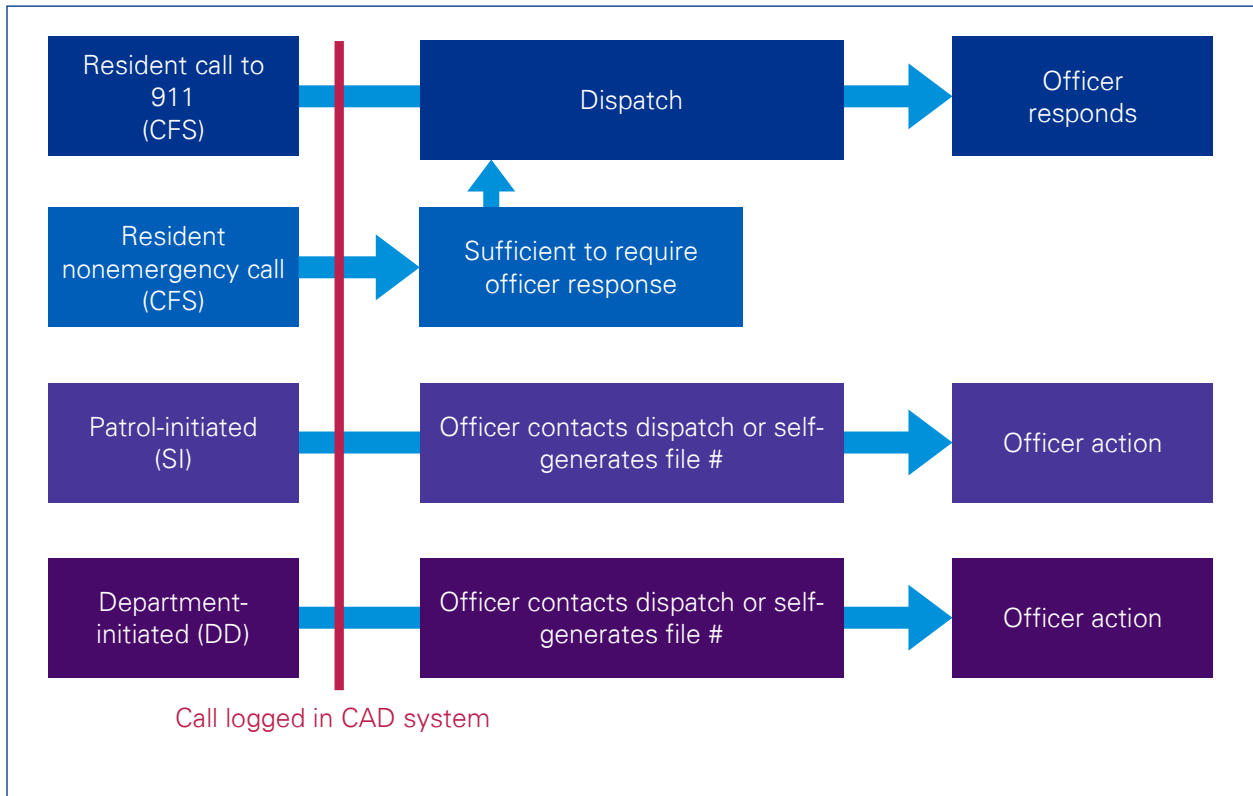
Resident call to 911 (CFS)

Dispatch

Officer responds

Resident nonemergency call (CFS)

Sufficient to require officer response

Patrol-initiated (SI)

Officer contacts dispatch or self-generates file #

Officer action

Department-initiated (DD)

Officer contacts dispatch or self-generates file #

Officer action

Call logged in CAD system